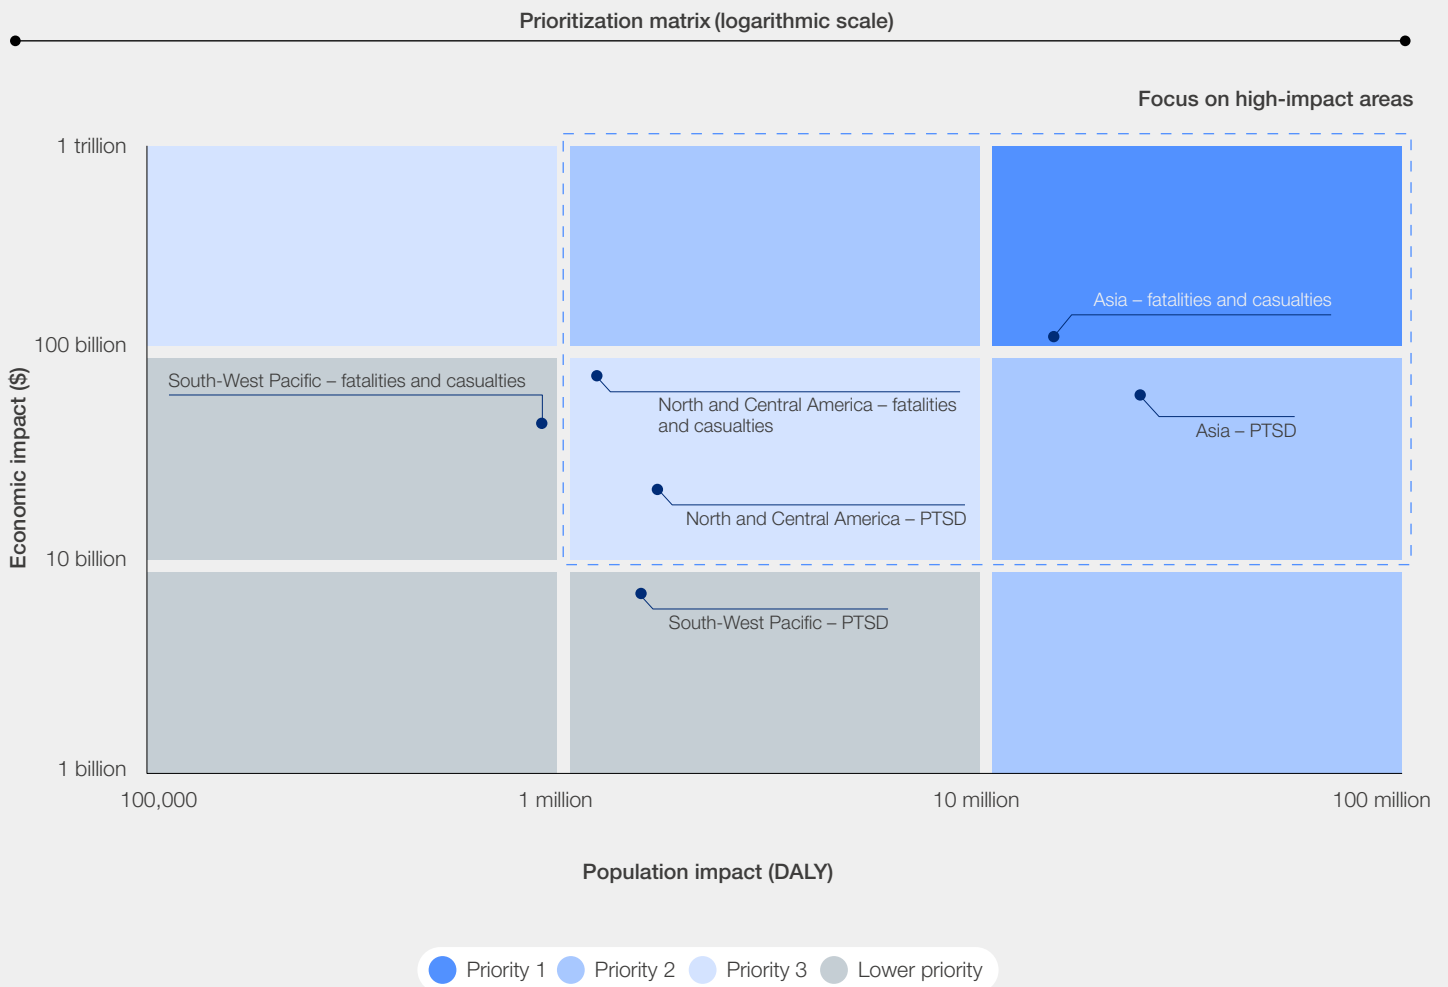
Prioritization matrix (logarithmic scale)

Focus on high-impact areas

1 trillion
100 billion
10 billion
1 billion

Economic impact ($)

Asia – fatalities and casualties

South-West Pacific – fatalities and casualties

North and Central America – fatalities and casualties

Asia – PTSD

North and Central America – PTSD

South-West Pacific – PTSD

100,000
1 million
10 million
100 million

Population impact (DALY)

Priority 1 Priority 2 Priority 3 Lower priority